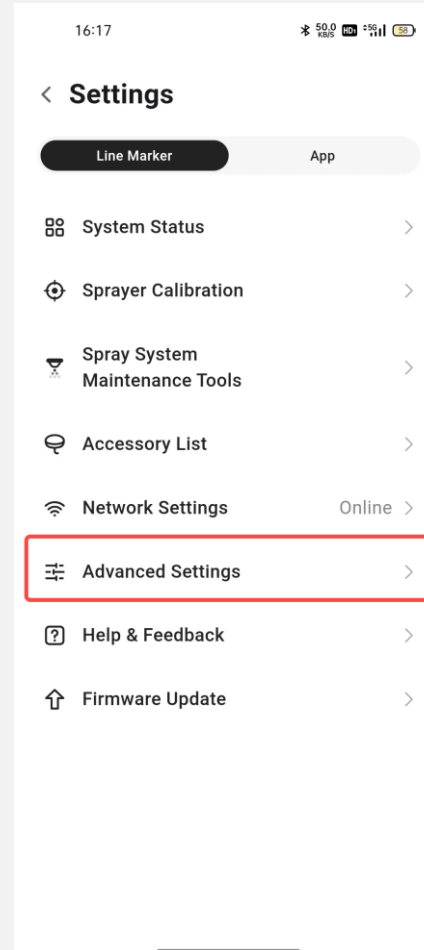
16:17 50.0 KB/S HD 5G 58

Settings

Line Marker App

System Status

Sprayer Calibration

Spray System Maintenance Tools

Accessory List

Network Settings Online

Advanced Settings

Help & Feedback

Firmware Update